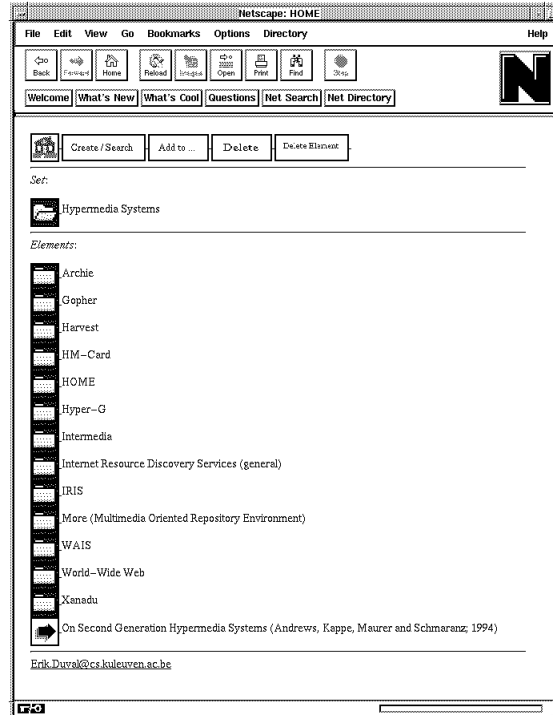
Netscape: HOME

File Edit View Go Bookmarks Options Directory Help

Back Forward Home Reload Images Open Print Find Stop

Welcome What's New What's Cool Questions Net Search Net Directory

Create / Search Add to ... Delete Delete Element

Set:

Hypermedia Systems

Elements:

Archie

Gopher

Harvest

HM–Card

HOME

Hyper–G

Intermedia

Internet Resource Discovery Services (general)

IRIS

More (Multimedia Oriented Repository Environment)

WAIS

World–Wide Web

Xanadu

On Second Generation Hypermedia Systems (Andrews, Kappe, Maurer and Schmaranz; 1994)

Erik.Duval@cs.kuleuven.ac.be